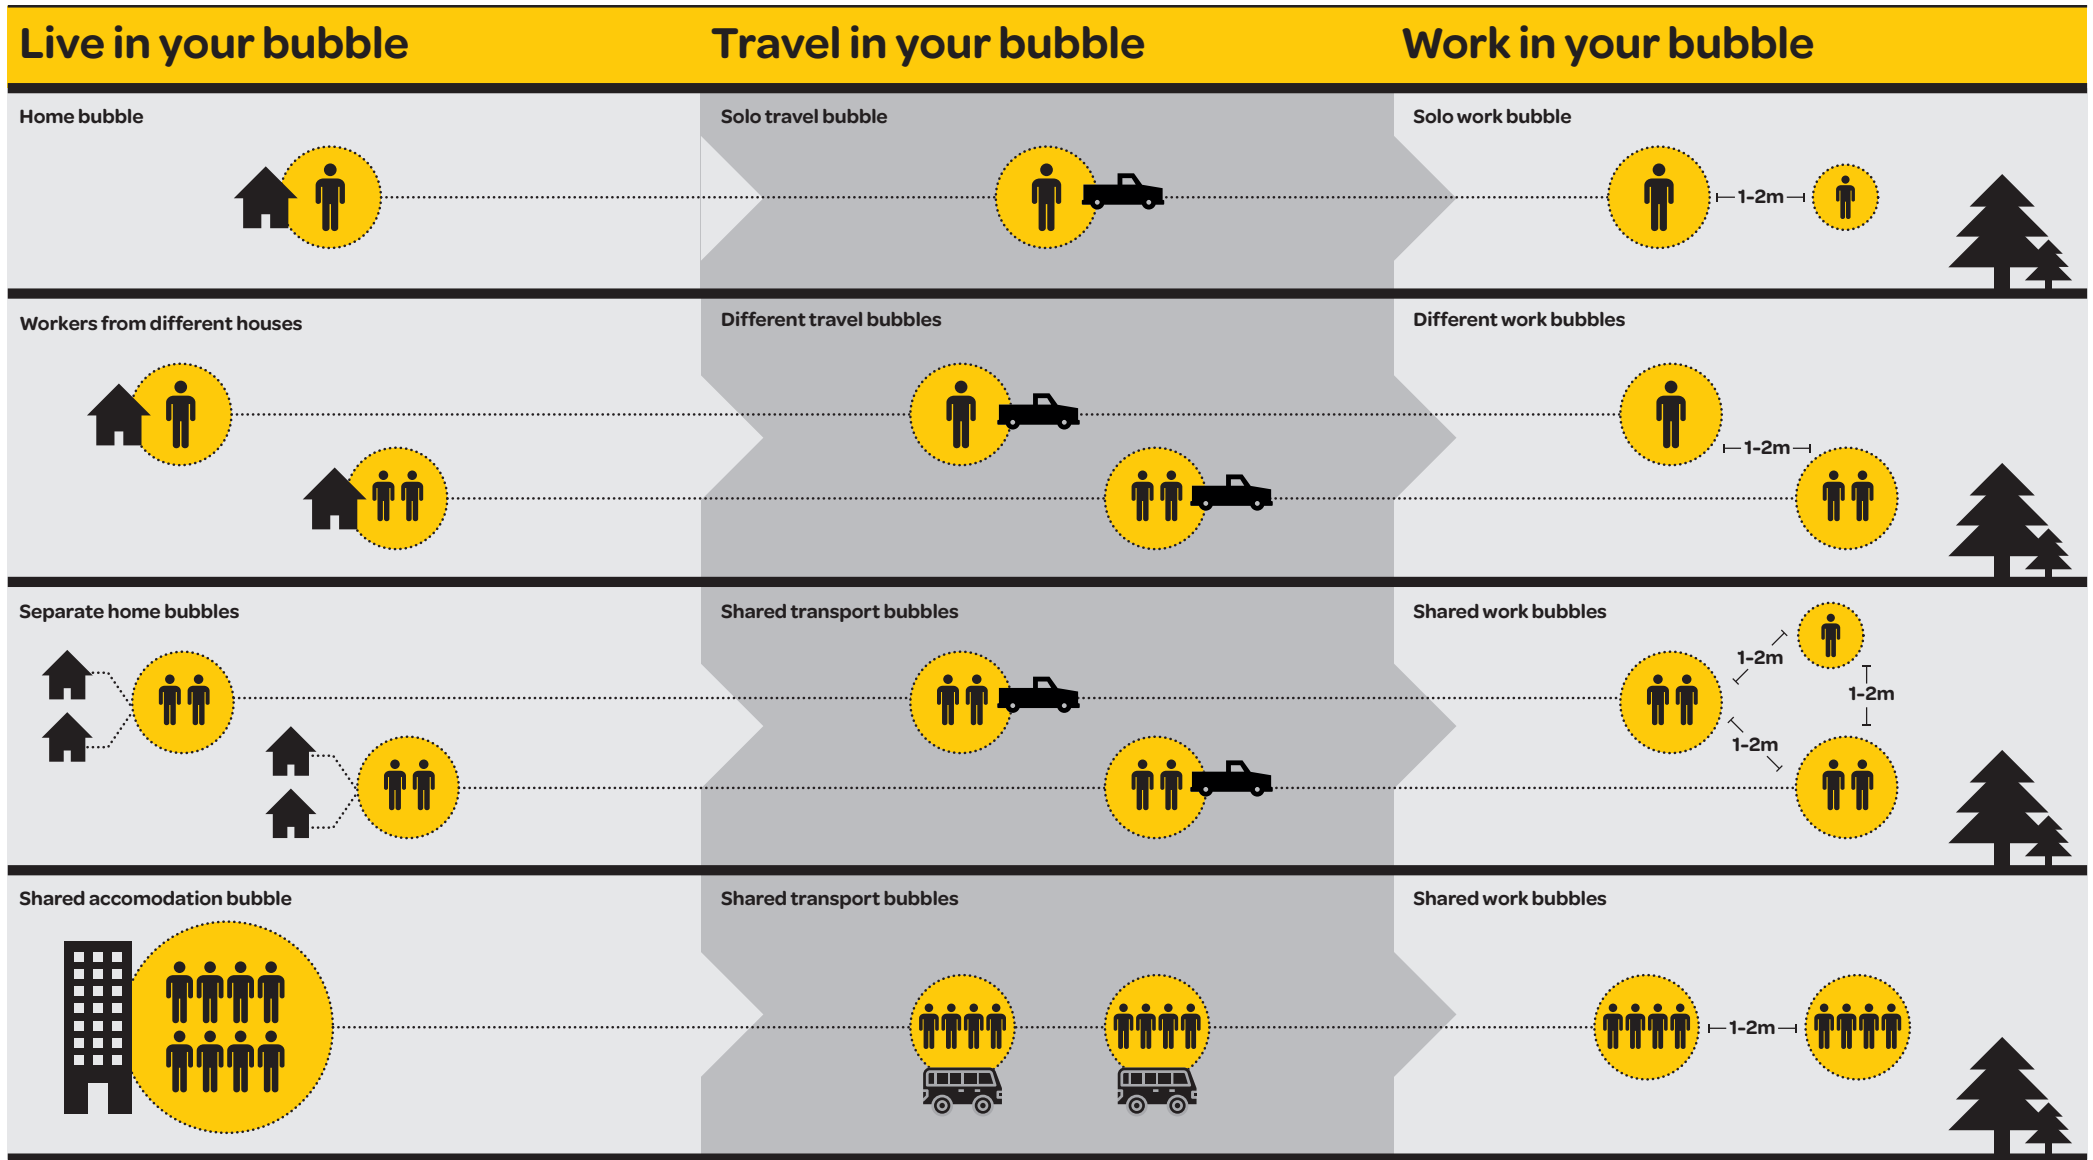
Live in your bubble

Travel in your bubble

Work in your bubble

Home bubble

Solo travel bubble

Solo work bubble

1-2m

Workers from different houses

Different travel bubbles

Different work bubbles

1-2m

Separate home bubbles

Shared transport bubbles

Shared work bubbles

1-2m

1-2m

1-2m

Shared accomodation bubble

Shared transport bubbles

Shared work bubbles

1-2m